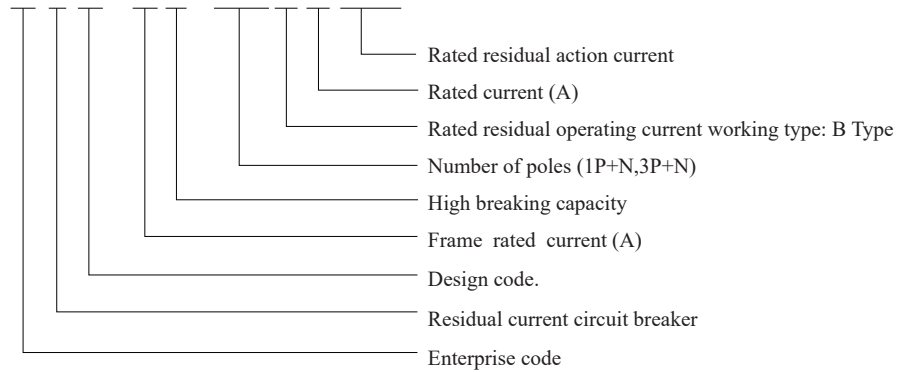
Rated residual action current
Rated current (A)
Rated residual operating current working type: B Type
Number of poles (1P+N,3P+N)
High breaking capacity
Frame rated current (A)
Design code.
Residual current circuit breaker
Enterprise code